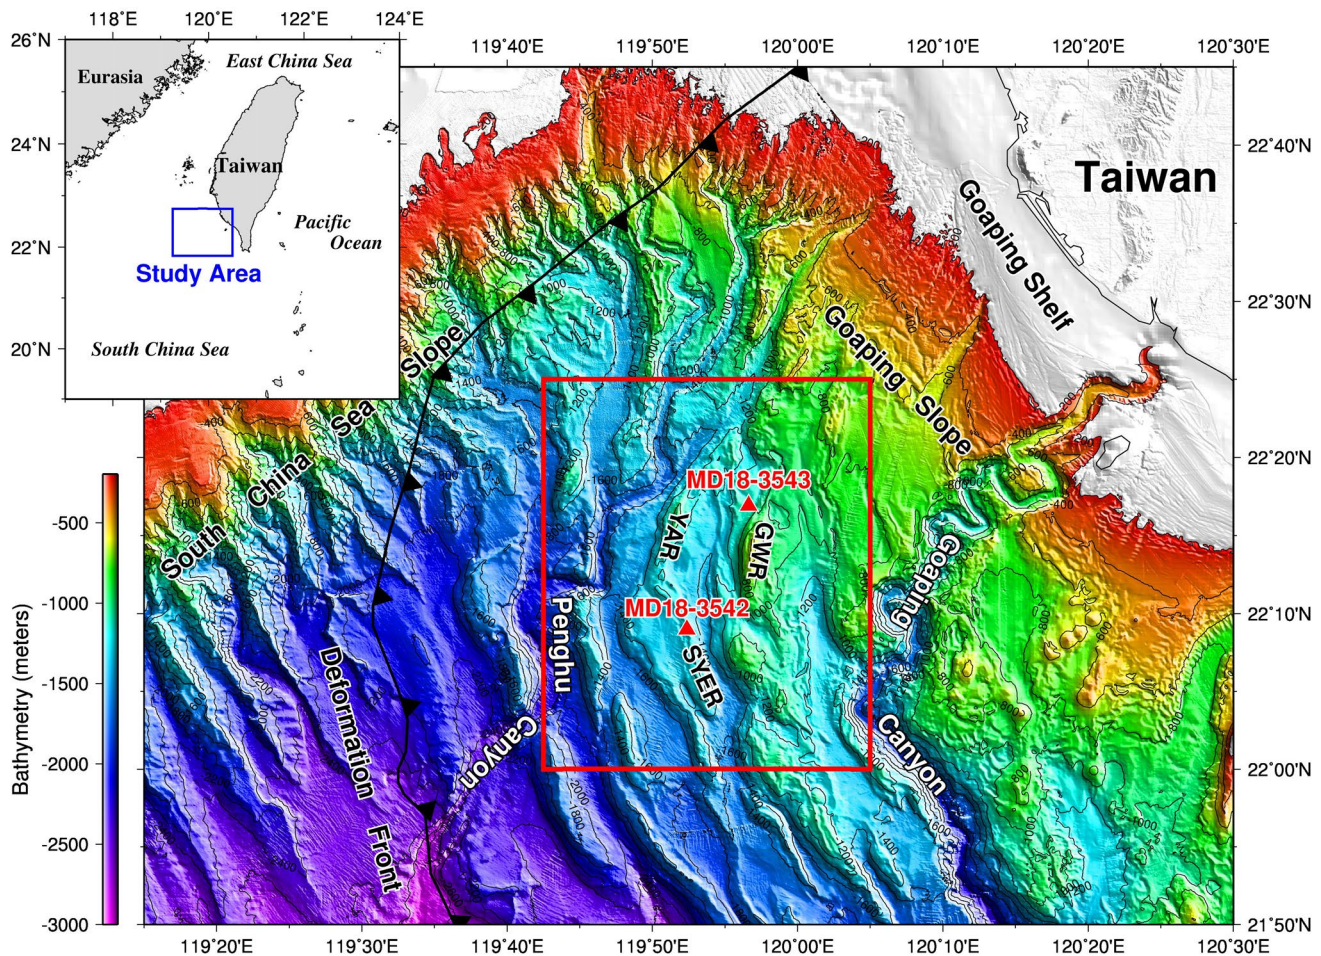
118°E 120°E 122°E 124°E
26°N
24°N
22°N
20°N
Eurasia
East China Sea
Taiwan
Pacific Ocean
Study Area
South China Sea

119°40'E 119°50'E 120°00'E 120°10'E 120°20'E 120°30'E
22°40'N
22°30'N
22°20'N
22°10'N
22°00'N
21°50'N
119°20'E 119°30'E 119°40'E 119°50'E 120°00'E 120°10'E 120°20'E 120°30'E

Taiwan
Goaping Shelf
Goaping Slope
Goaping Canyon
South China Sea Slope
Deformation Front
Penghu Canyon
MD18-3543
MD18-3542
YAR
GWR
SYER

Bathymetry (meters)
-500
-1000
-1500
-2000
-2500
-3000